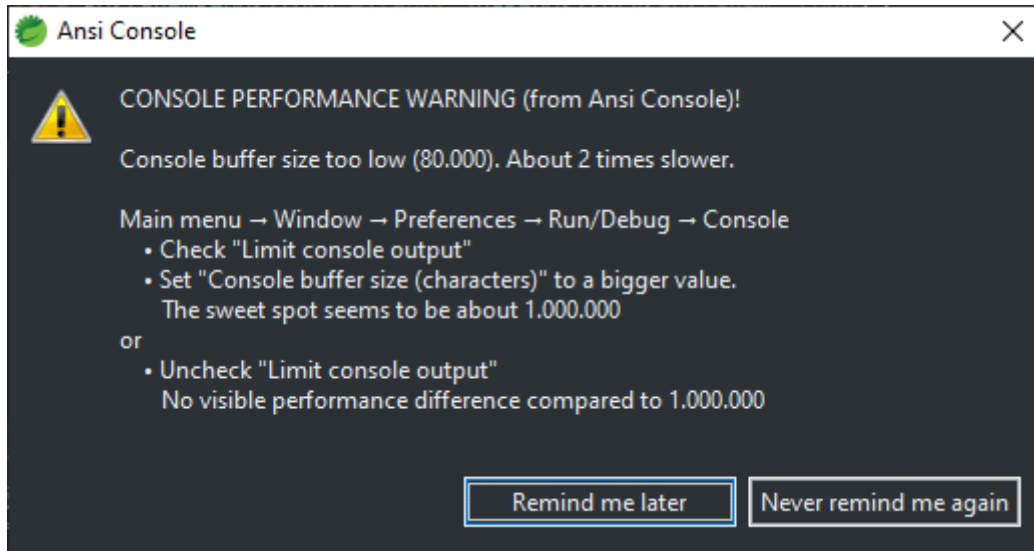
Ansi Console

CONSOLE PERFORMANCE WARNING (from Ansi Console)!

Console buffer size too low (80.000). About 2 times slower.

Main menu → Window → Preferences → Run/Debug → Console
• Check "Limit console output"
• Set "Console buffer size (characters)" to a bigger value.
The sweet spot seems to be about 1.000.000
or
• Uncheck "Limit console output"
No visible performance difference compared to 1.000.000

Remind me later

Never remind me again